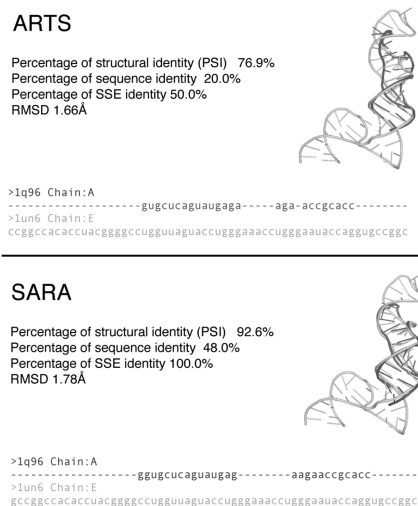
ARTS

Percentage of structural identity (PSI) 76.9%
Percentage of sequence identity 20.0%
Percentage of SSE identity 50.0%
RMSD 1.66Å

>1q96 Chain:A
-------------------gugcucaguaugaga-----aga-accgcacc--------
>1un6 Chain:E
ccggccacaccuacggggccugguuaguaccugggaaaccugggaauaccaggugccggc

SARA

Percentage of structural identity (PSI) 92.6%
Percentage of sequence identity 48.0%
Percentage of SSE identity 100.0%
RMSD 1.78Å

>1q96 Chain:A
-------------------ggugcucaguaugag--------aagaaccgcacc-------
>1un6 Chain:E
gccggccacaccuacggggccugguuaguaccugggaaaccugggaauaccaggugccggc